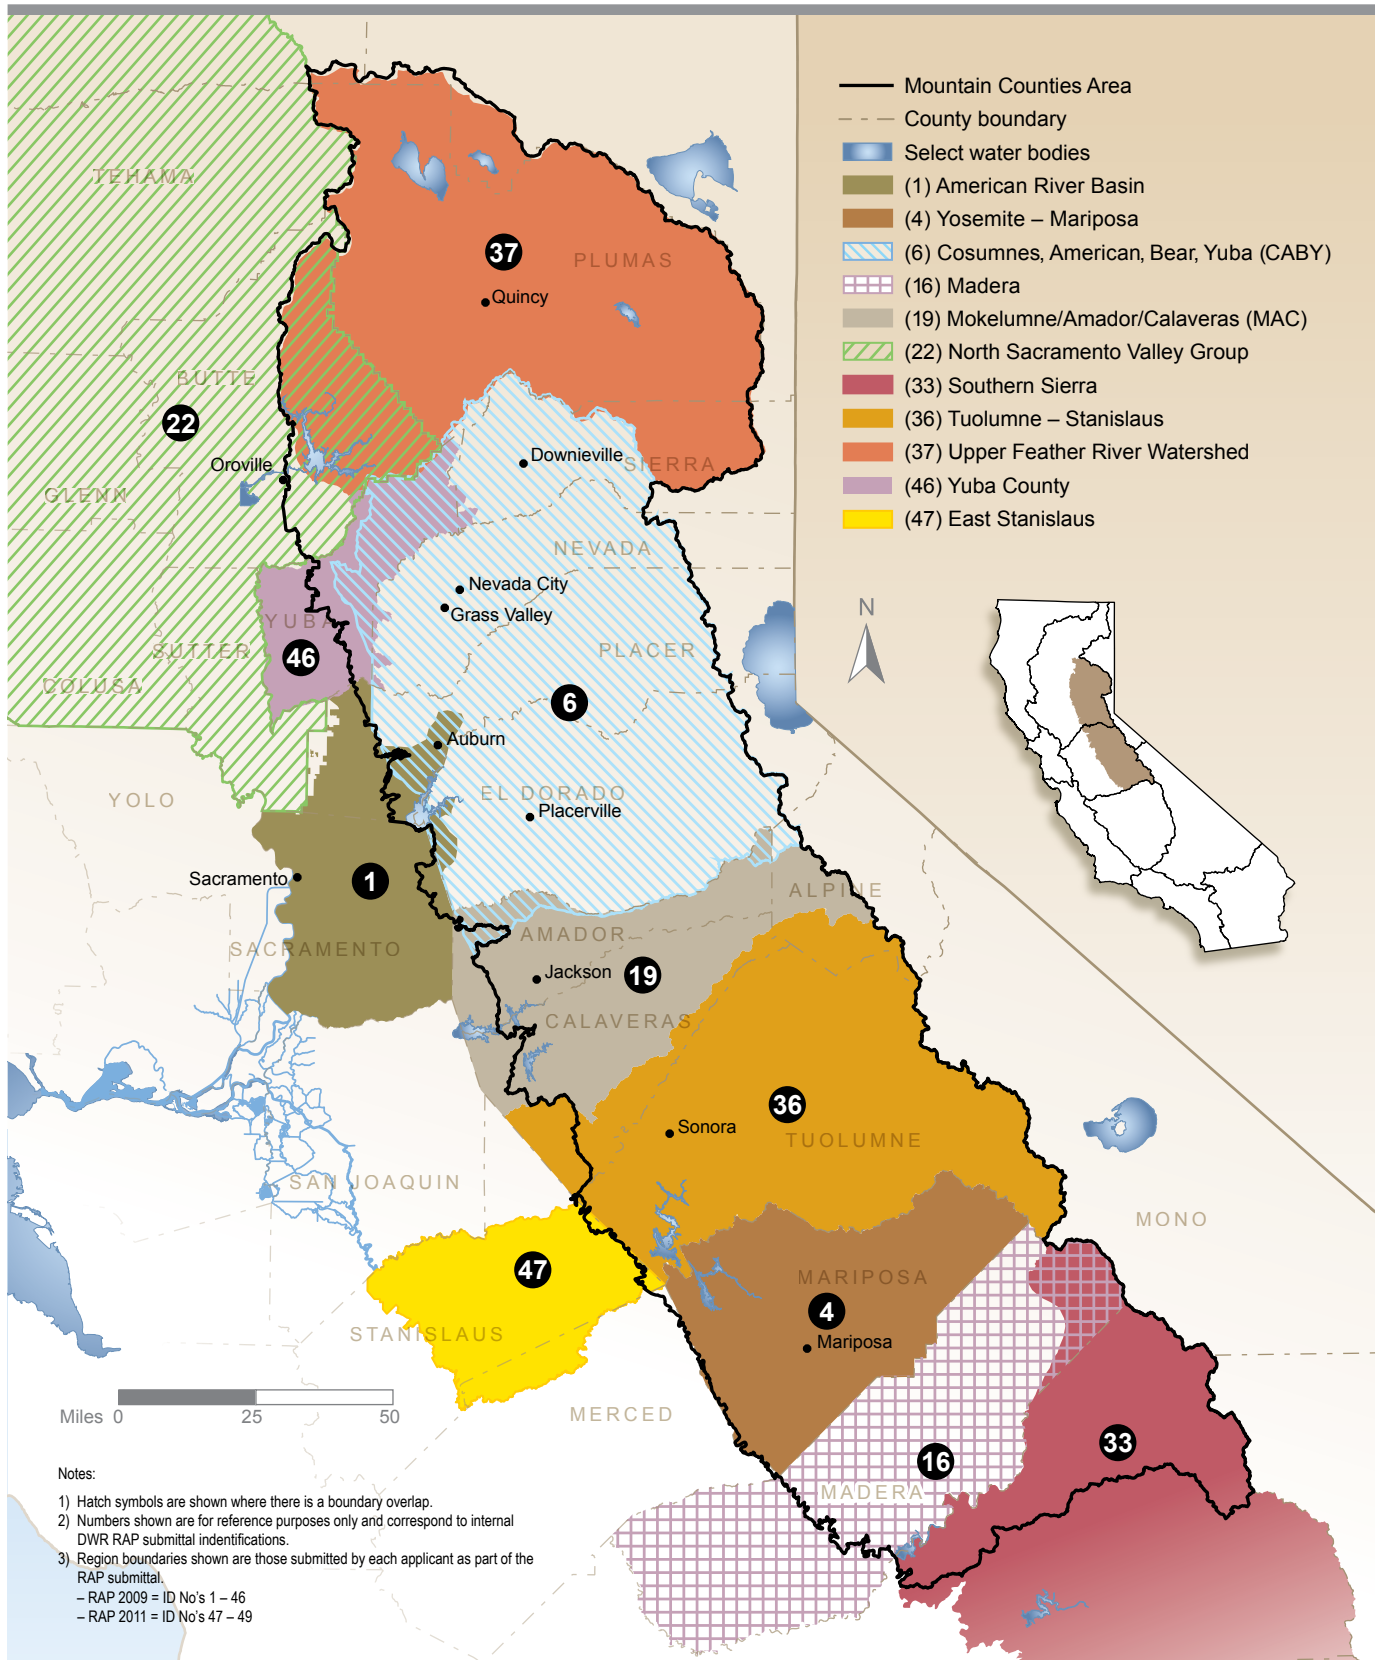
Mountain Counties Area
County boundary
Select water bodies
(1) American River Basin
(4) Yosemite – Mariposa
(6) Cosumnes, American, Bear, Yuba (CABY)
(16) Madera
(19) Mokelumne/Amador/Calaveras (MAC)
(22) North Sacramento Valley Group
(33) Southern Sierra
(36) Tuolumne – Stanislaus
(37) Upper Feather River Watershed
(46) Yuba County
(47) East Stanislaus

TEHAMA
37
PLUMAS
Quincy
BUTTE
22
Oroville
GLENN
Downieville
SIERRA
NEVADA
Nevada City
Grass Valley
PLACER
YUBA
46
SUTTER
COLUSA
6
Auburn
YOLO
EL DORADO
Placerville
Sacramento
1
SACRAMENTO
ALPINE
AMADOR
Jackson
19
CALAVERAS
36
Sonora
TUOLUMNE
SAN JOAQUIN
MONO
47
MARIPOSA
4
Mariposa
STANISLAUS
MERCED
16
MADERA
33
N

Miles 0 25 50

Notes:
1) Hatch symbols are shown where there is a boundary overlap.
2) Numbers shown are for reference purposes only and correspond to internal DWR RAP submittal identifications.
3) Region boundaries shown are those submitted by each applicant as part of the RAP submittal.
– RAP 2009 = ID No's 1 – 46
– RAP 2011 = ID No's 47 – 49